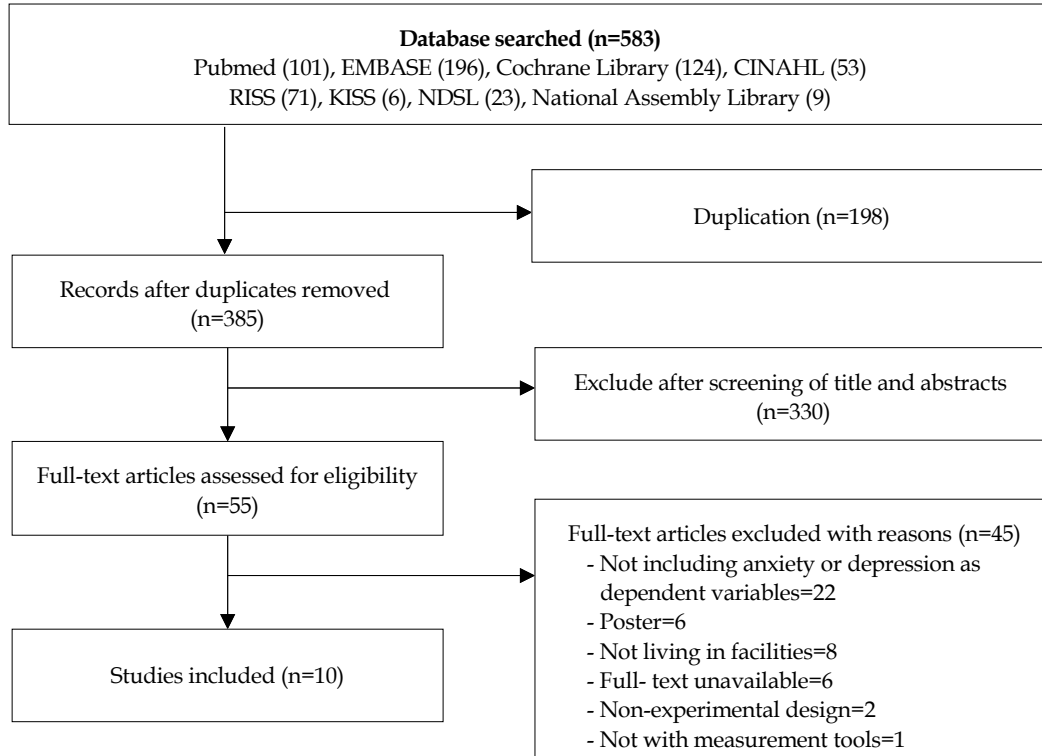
**Database searched (n=583)**
Pubmed (101), EMBASE (196), Cochrane Library (124), CINAHL (53)
RISS (71), KISS (6), NDSL (23), National Assembly Library (9)

Duplication (n=198)

Records after duplicates removed (n=385)

Exclude after screening of title and abstracts (n=330)

Full-text articles assessed for eligibility (n=55)

Full-text articles excluded with reasons (n=45)
- Not including anxiety or depression as dependent variables=22
- Poster=6
- Not living in facilities=8
- Full- text unavailable=6
- Non-experimental design=2
- Not with measurement tools=1

Studies included (n=10)